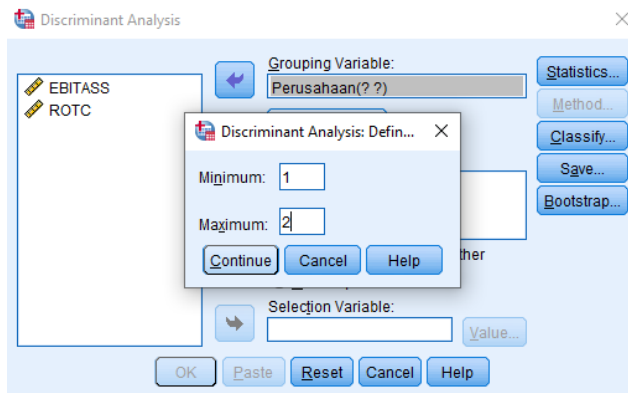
Discriminant Analysis

EBITASS
ROTC

Grouping Variable:
Perusahaan(? ?)

Statistics...
Method...
Classify...
Save...
Bootstrap...

Discriminant Analysis: Defin...

Minimum: 1

Maximum: 2

Continue
Cancel
Help

ther

Selection Variable:

Value...

OK
Paste
Reset
Cancel
Help